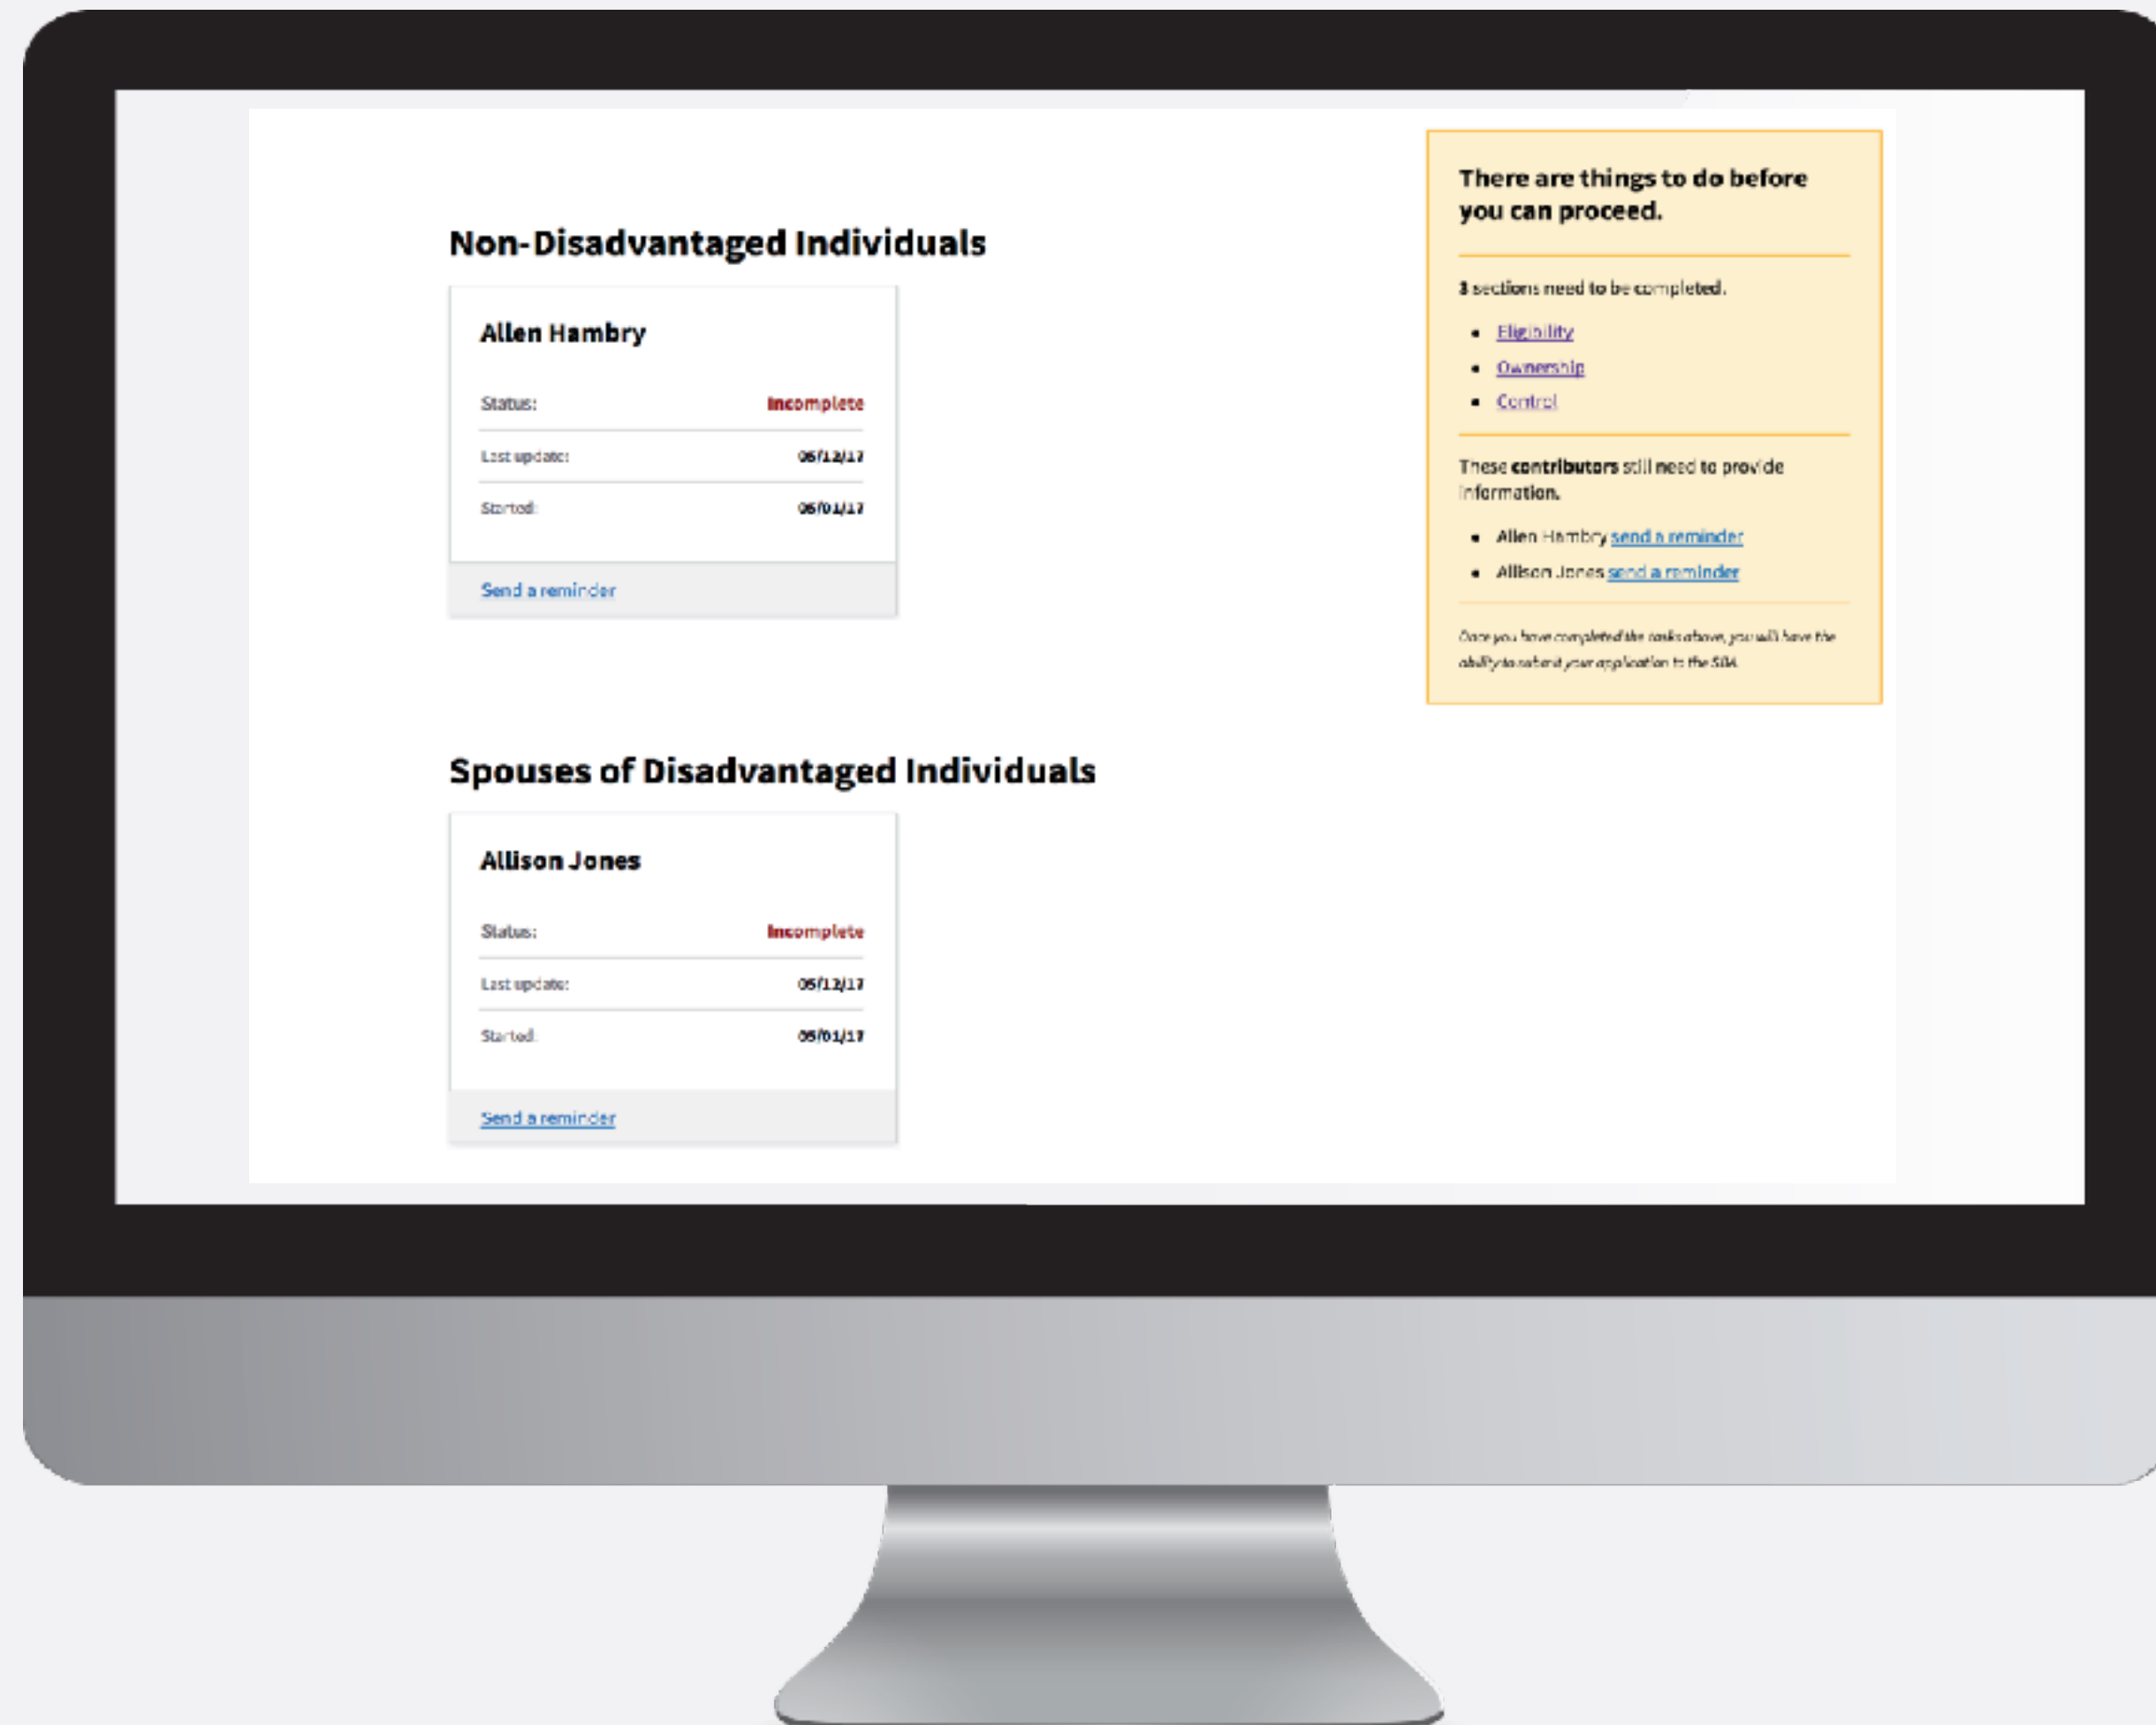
Non-Disadvantaged Individuals

Allen Hambry

Status: Incomplete

Last update: 06/12/17

Started: 06/01/17

Send a reminder

Spouses of Disadvantaged Individuals

Allison Jones

Status: Incomplete

Last update: 06/12/17

Started: 06/01/17

Send a reminder

There are things to do before you can proceed.

3 sections need to be completed.

- Eligibility
- Ownership
- Control

These **contributors** still need to provide information.

- Allen Hambry send a reminder
- Allison Jones send a reminder

Once you have completed the tasks above, you will have the ability to submit your application to the SBA.